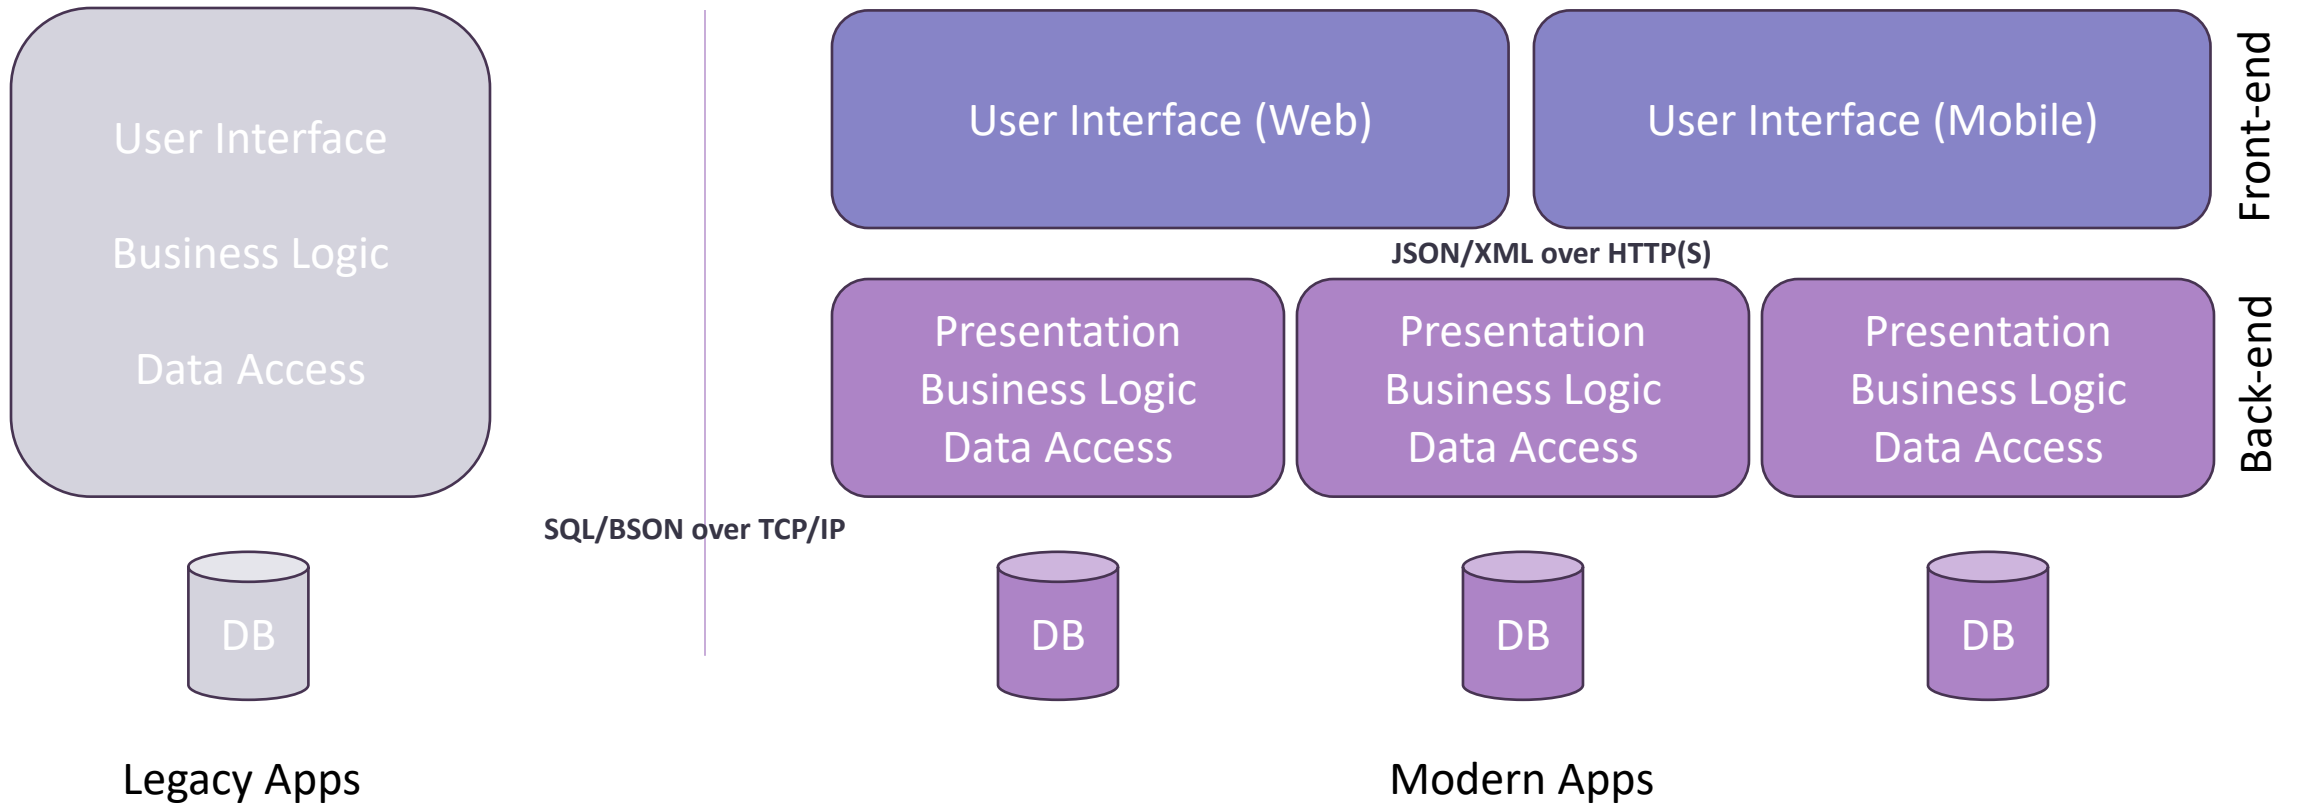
User Interface

Business Logic

Data Access

User Interface (Web)

User Interface (Mobile)

Front-end

JSON/XML over HTTP(S)

Presentation
Business Logic
Data Access

Presentation
Business Logic
Data Access

Presentation
Business Logic
Data Access

Back-end

SQL/BSON over TCP/IP

DB

DB

DB

DB

Legacy Apps

Modern Apps